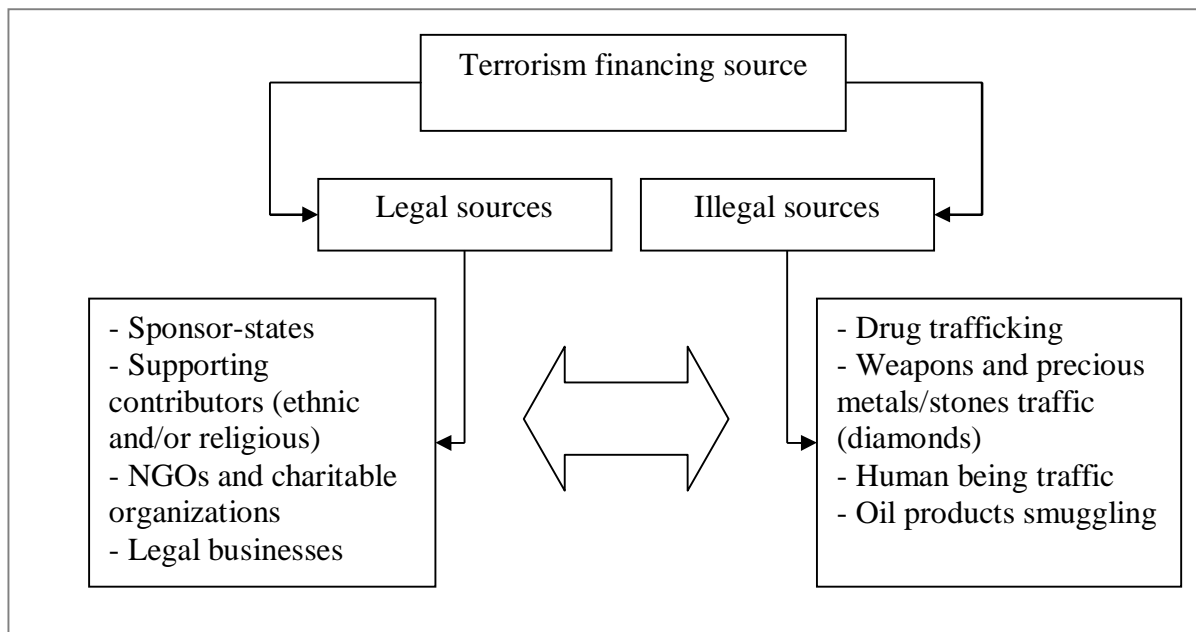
Terrorism financing source

Legal sources

Illegal sources

- Sponsor-states
- Supporting contributors (ethnic and/or religious)
- NGOs and charitable organizations
- Legal businesses

- Drug trafficking
- Weapons and precious metals/stones traffic (diamonds)
- Human being traffic
- Oil products smuggling